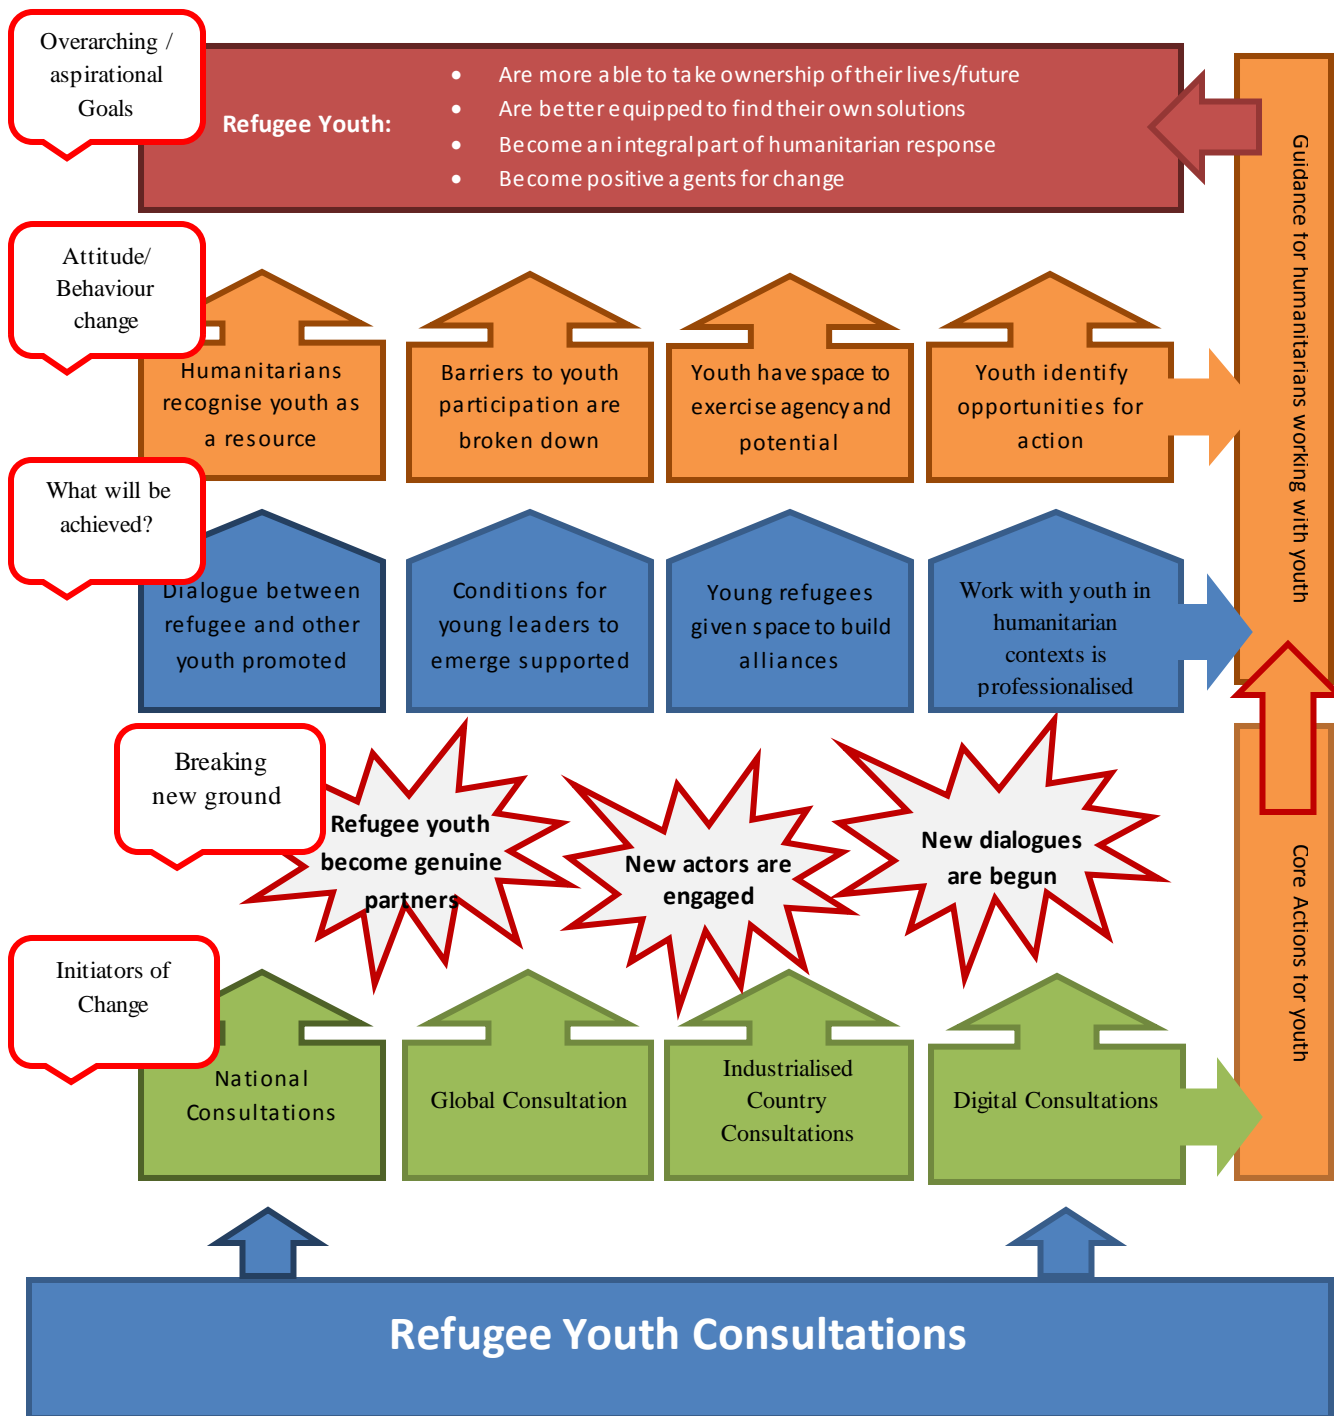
Overarching / aspirational Goals

Refugee Youth:

- Are more able to take ownership of their lives/future
- Are better equipped to find their own solutions
- Become an integral part of humanitarian response
- Become positive agents for change

Guidance for humanitarians working with youth

Attitude/ Behaviour change

Humanitarians recognise youth as a resource

Barriers to youth participation are broken down

Youth have space to exercise agency and potential

Youth identify opportunities for action

What will be achieved?

Dialogue between refugee and other youth promoted

Conditions for young leaders to emerge supported

Young refugees given space to build alliances

Work with youth in humanitarian contexts is professionalised

Breaking new ground

Refugee youth become genuine partners

New actors are engaged

New dialogues are begun

Core Actions for youth

Initiators of Change

National Consultations

Global Consultation

Industrialised Country Consultations

Digital Consultations

Refugee Youth Consultations